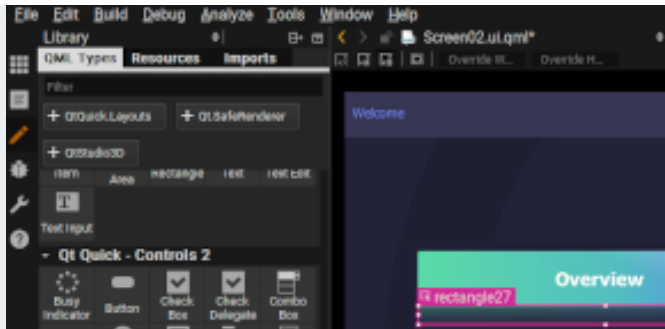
File Edit Build Debug Analyze Tools Window Help

Library

QML Types Resources Imports

Filter

+ QtQuick.Layouts + Qt.SafeRenderer

+ QtStudio3D

Item Area Rectangle Text Text Edit

Text Input

Qt Quick - Controls 2

Busy Indicator Button Check Box Check Delegate Combo Box

Screen02.ui.qml*

Override W... Override H...

Welcome

Overview

rectangle27